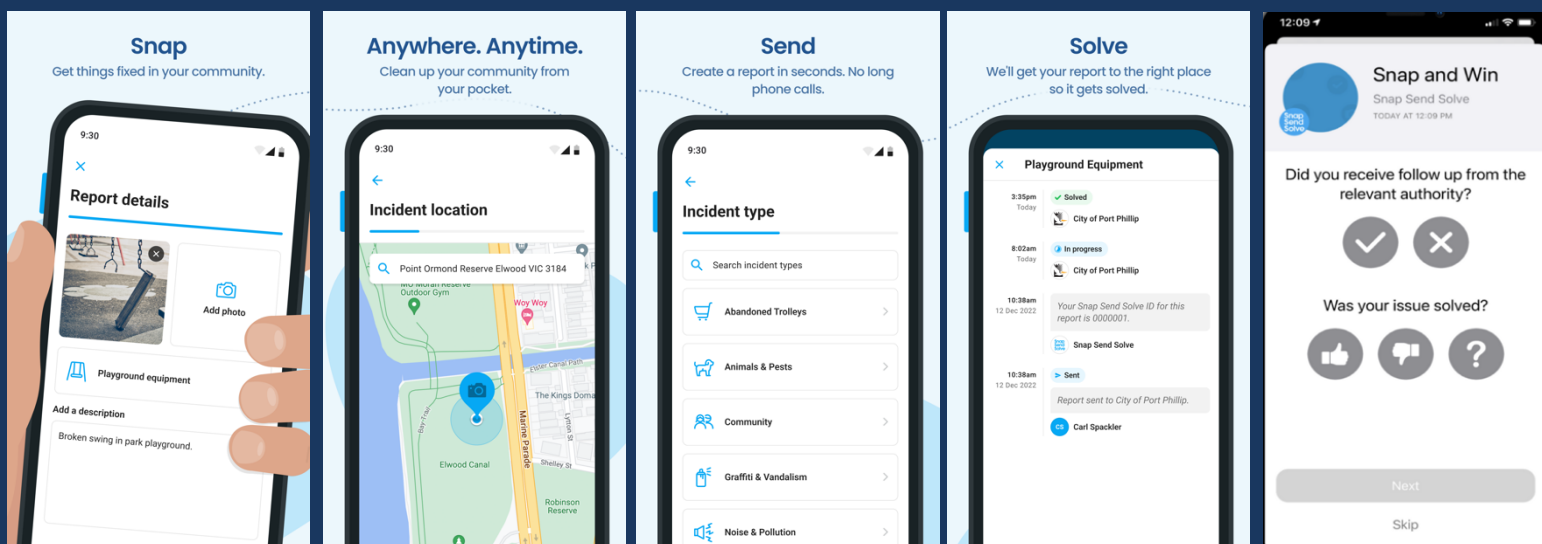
Snap
Get things fixed in your community.

9:30

Report details

Add photo

Playground equipment

Add a description

Broken swing in park playground.

Anywhere. Anytime.
Clean up your community from your pocket.

9:30

Incident location

Point Ormond Reserve Elwood VIC 3184

MO Moran Reserve Outdoor Gym

Woy Woy

Elster Canal Path

The Kings Doma

Lytton St

Marine Parade

Elwood Canal

Shelley St

Robinson Reserve

Send
Create a report in seconds. No long phone calls.

9:30

Incident type

Search incident types

Abandoned Trolleys

Animals & Pests

Community

Graffiti & Vandalism

Noise & Pollution

Solve
We'll get your report to the right place so it gets solved.

Playground Equipment

3:35pm Today
Solved
City of Port Phillip

8:02am Today
In progress
City of Port Phillip

10:38am 12 Dec 2022
Your Snap Send Solve ID for this report is 0000001.
Snap Send Solve

10:38am 12 Dec 2022
Sent
Report sent to City of Port Phillip.
CS Carl Spackler

12:09

Snap and Win
Snap Send Solve
TODAY AT 12:09 PM

Snap Send Solve

Did you receive follow up from the relevant authority?

Was your issue solved?

Next

Skip